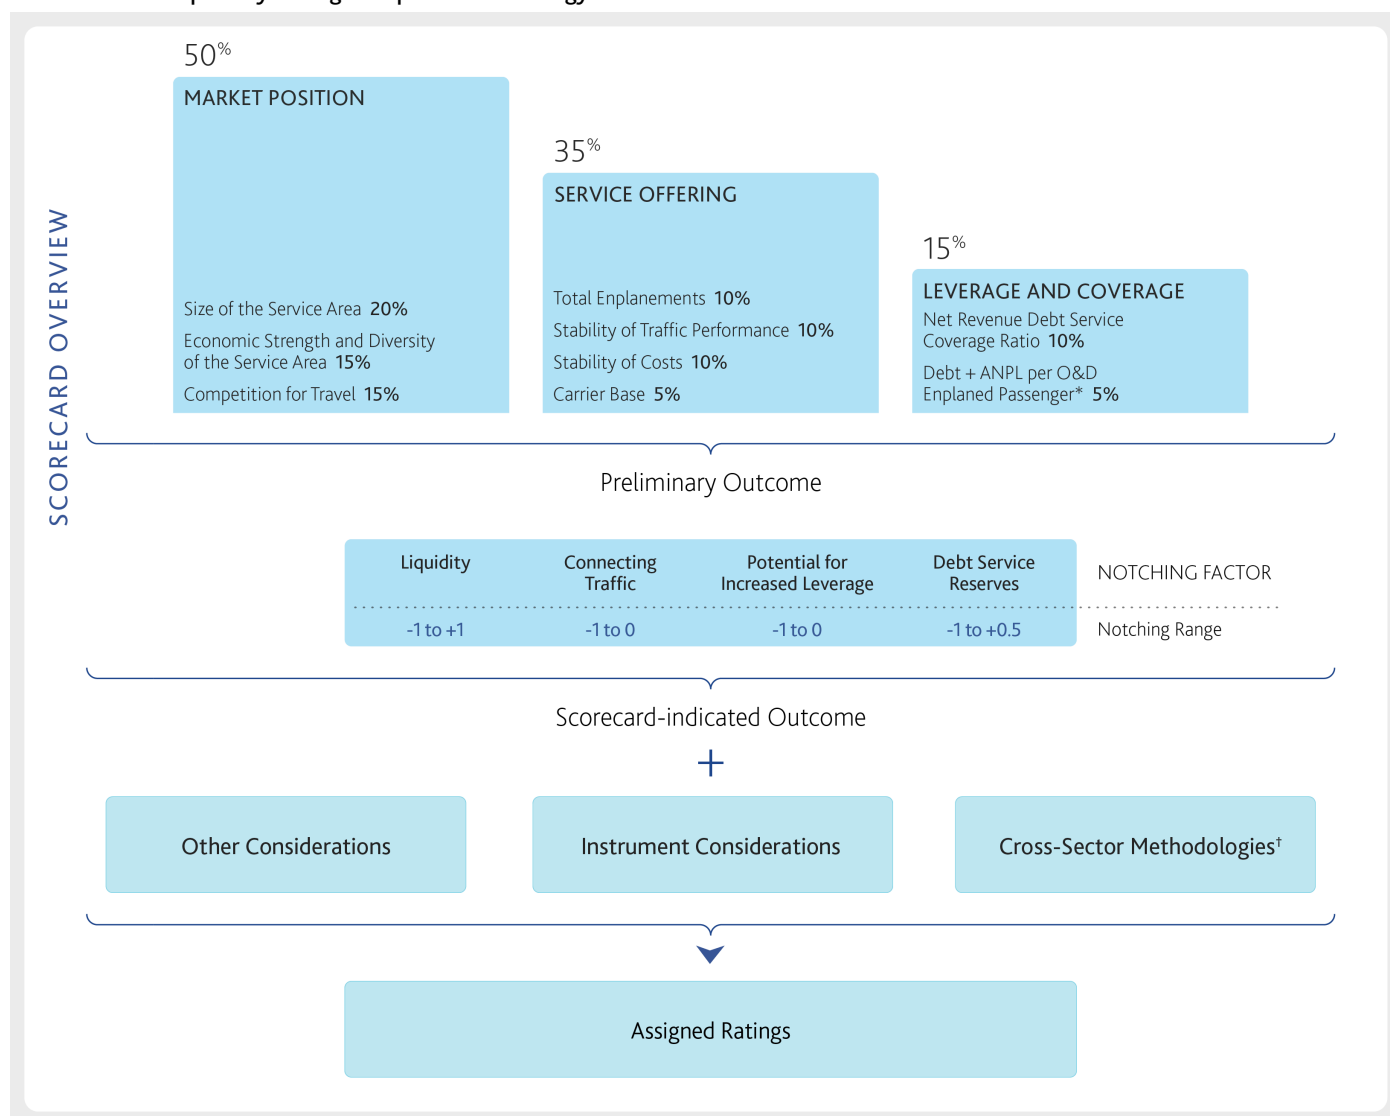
SCORECARD OVERVIEW

50%
MARKET POSITION
Size of the Service Area 20%
Economic Strength and Diversity of the Service Area 15%
Competition for Travel 15%

35%
SERVICE OFFERING
Total Enplanements 10%
Stability of Traffic Performance 10%
Stability of Costs 10%
Carrier Base 5%

15%
LEVERAGE AND COVERAGE
Net Revenue Debt Service Coverage Ratio 10%
Debt + ANPL per O&D Enplaned Passenger* 5%

Preliminary Outcome

| Liquidity | Connecting Traffic | Potential for Increased Leverage | Debt Service Reserves | NOTCHING FACTOR |
|---|---|---|---|---|
| -1 to +1 | -1 to 0 | -1 to 0 | -1 to +0.5 | Notching Range |

Scorecard-indicated Outcome
+
Other Considerations
Instrument Considerations
Cross-Sector Methodologies†

Assigned Ratings